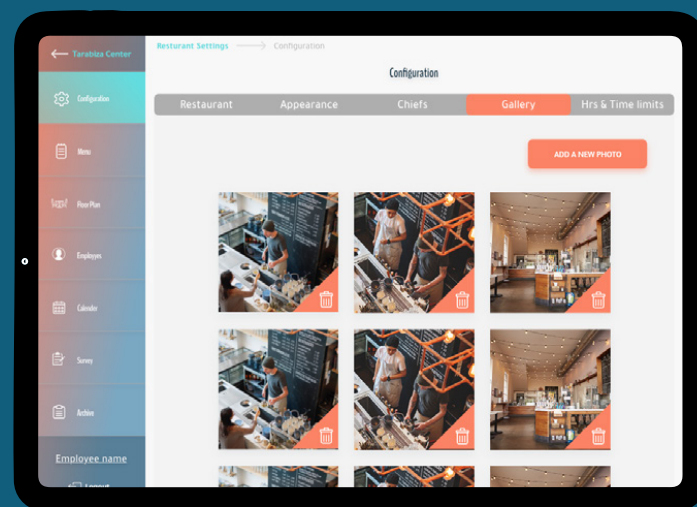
Tarabiza Center

Configuration

Menu

Floor Plan

Employees

Calender

Survey

Archive

Employee name

Logout

Resturant Settings Configuration

Configuration

Restaurant | Appearance | Chiefs | Gallery | Hrs & Time limits

ADD A NEW PHOTO